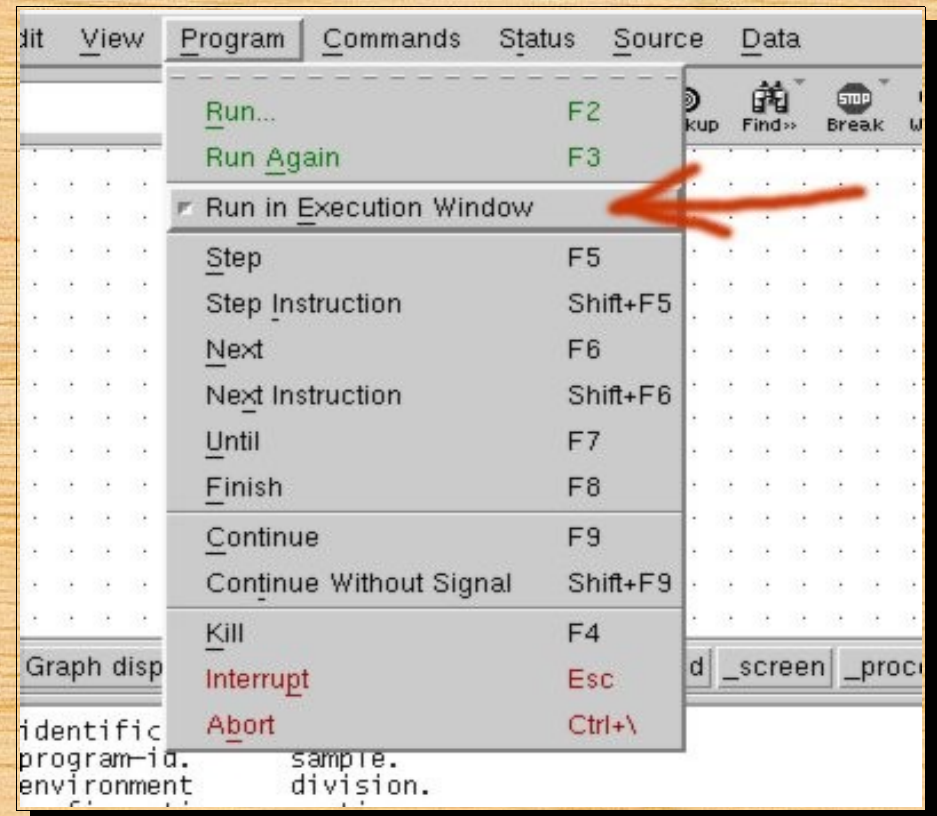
dit View Program Commands Status Source Data

kup Find» Break

Run... F2
Run Again F3
Run in Execution Window
Step F5
Step Instruction Shift+F5
Next F6
Next Instruction Shift+F6
Until F7
Finish F8
Continue F9
Continue Without Signal Shift+F9
Kill F4
Interrupt Esc
Abort Ctrl+\

Graph disp d _screen _proc

identific
program-id. sample.
environment division.